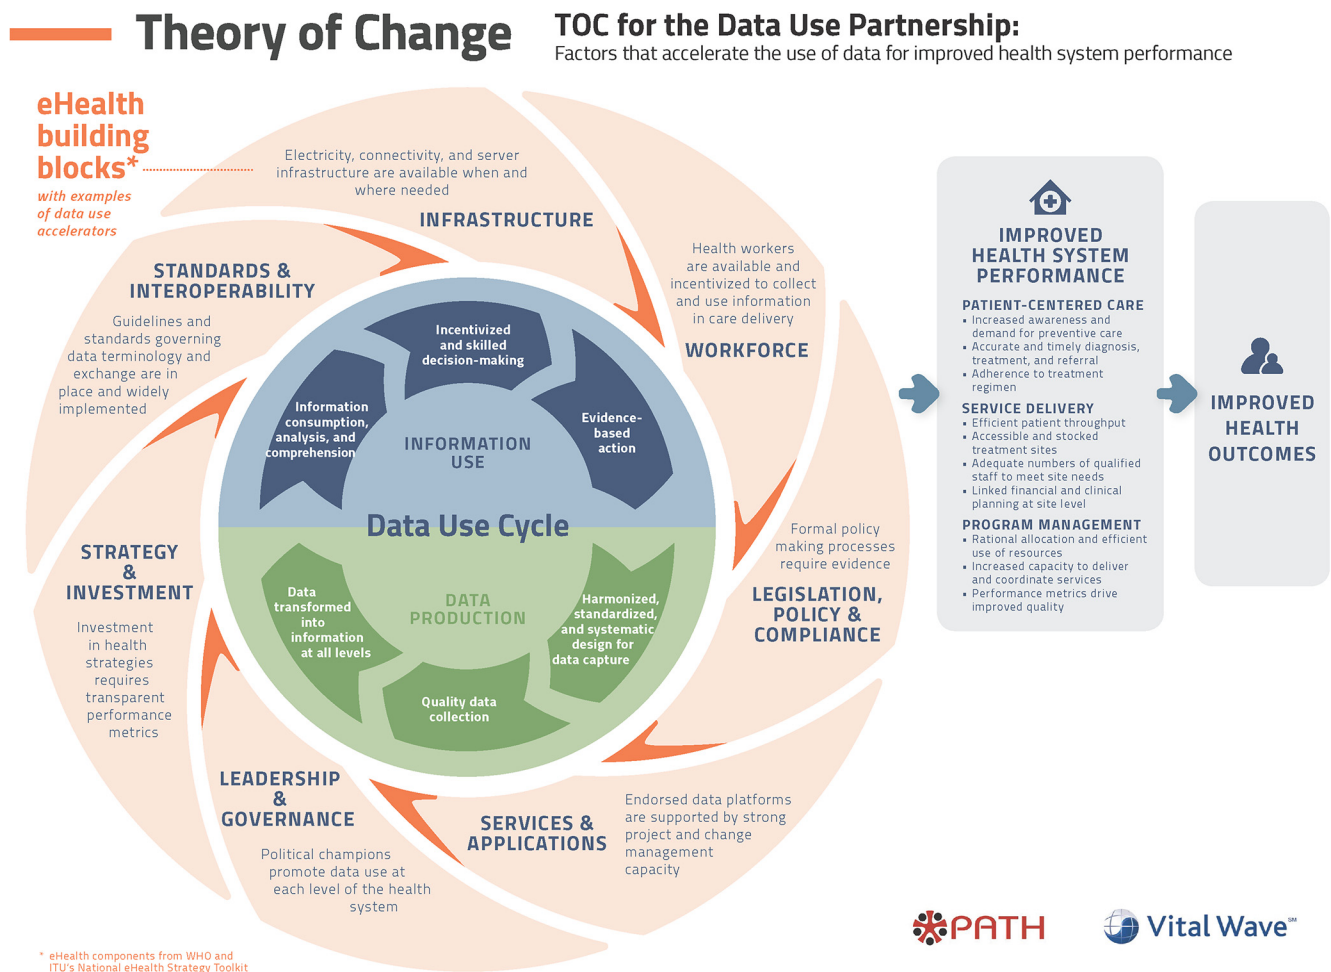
Theory of Change

TOC for the Data Use Partnership:
Factors that accelerate the use of data for improved health system performance

eHealth building blocks*
with examples of data use accelerators

Electricity, connectivity, and server infrastructure are available when and where needed

INFRASTRUCTURE

Health workers are available and incentivized to collect and use information in care delivery

WORKFORCE

STANDARDS & INTEROPERABILITY

Guidelines and standards governing data terminology and exchange are in place and widely implemented

Incentivized and skilled decision-making

Information consumption, analysis, and comprehension

INFORMATION USE

Evidence-based action

Data Use Cycle

DATA PRODUCTION

Data transformed into information at all levels

Harmonized, standardized, and systematic design for data capture

Quality data collection

STRATEGY & INVESTMENT

Investment in health strategies requires transparent performance metrics

Formal policy making processes require evidence

LEGISLATION, POLICY & COMPLIANCE

LEADERSHIP & GOVERNANCE

Political champions promote data use at each level of the health system

SERVICES & APPLICATIONS

Endorsed data platforms are supported by strong project and change management capacity

IMPROVED HEALTH SYSTEM PERFORMANCE

PATIENT-CENTERED CARE
• Increased awareness and demand for preventive care
• Accurate and timely diagnosis, treatment, and referral
• Adherence to treatment regimen

SERVICE DELIVERY
• Efficient patient throughput
• Accessible and stocked treatment sites
• Adequate numbers of qualified staff to meet site needs
• Linked financial and clinical planning at site level

PROGRAM MANAGEMENT
• Rational allocation and efficient use of resources
• Increased capacity to deliver and coordinate services
• Performance metrics drive improved quality

IMPROVED HEALTH OUTCOMES

PATH

Vital Wave℠

* eHealth components from WHO and ITU's National eHealth Strategy Toolkit